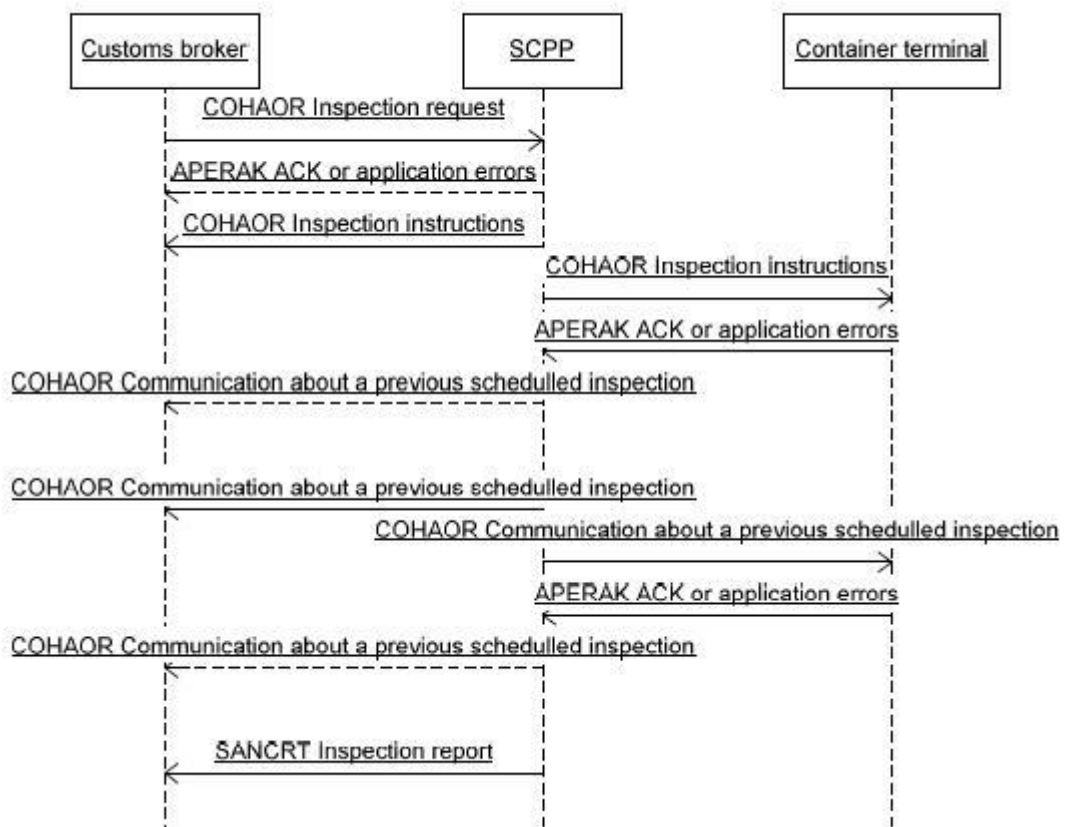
Customs broker

SCPP

Container terminal

COHAOR Inspection request

APERAK ACK or application errors

COHAOR Inspection instructions

COHAOR Inspection instructions

APERAK ACK or application errors

COHAOR Communication about a previous schedulled inspection

COHAOR Communication about a previous schedulled inspection

COHAOR Communication about a previous schedulled inspection

APERAK ACK or application errors

COHAOR Communication about a previous schedulled inspection

SANCRT Inspection report